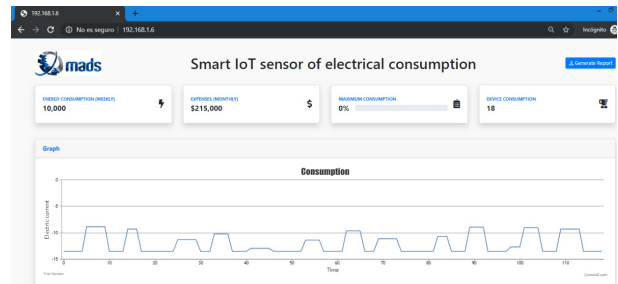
192.168.1.6
No es seguro | 192.168.1.6
Incógnito

mads

Smart IoT sensor of electrical consumption

Generate Report

ENERGY CONSUMPTION (WEEKLY)
10,000

EXPENSES (MONTHLY)
$215,000

MAXIMUM CONSUMPTION
0%

DEVICE CONSUMPTION
18

Graph

Consumption

0
-5
-10
-15
Electric current
0 10 20 30 40 50 60 70 80 90 100 110
Time
Trial Version
CanvasJS.com